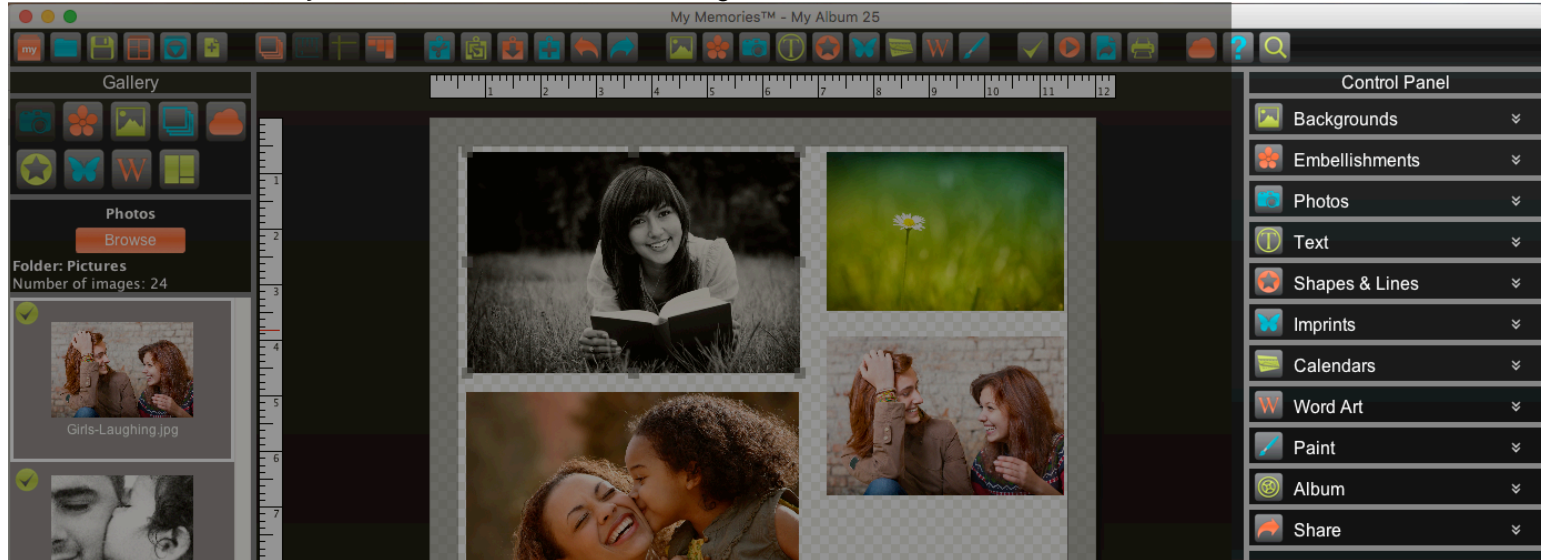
My Memories™ - My Album 25

my

Gallery

Photos
Browse
Folder: Pictures
Number of images: 24

Girls-Laughing.jpg

1 2 3 4 5 6 7 8 9 10 11 12

1 2 3 4 5 6 7

Control Panel
Backgrounds
Embellishments
Photos
Text
Shapes & Lines
Imprints
Calendars
Word Art
Paint
Album
Share